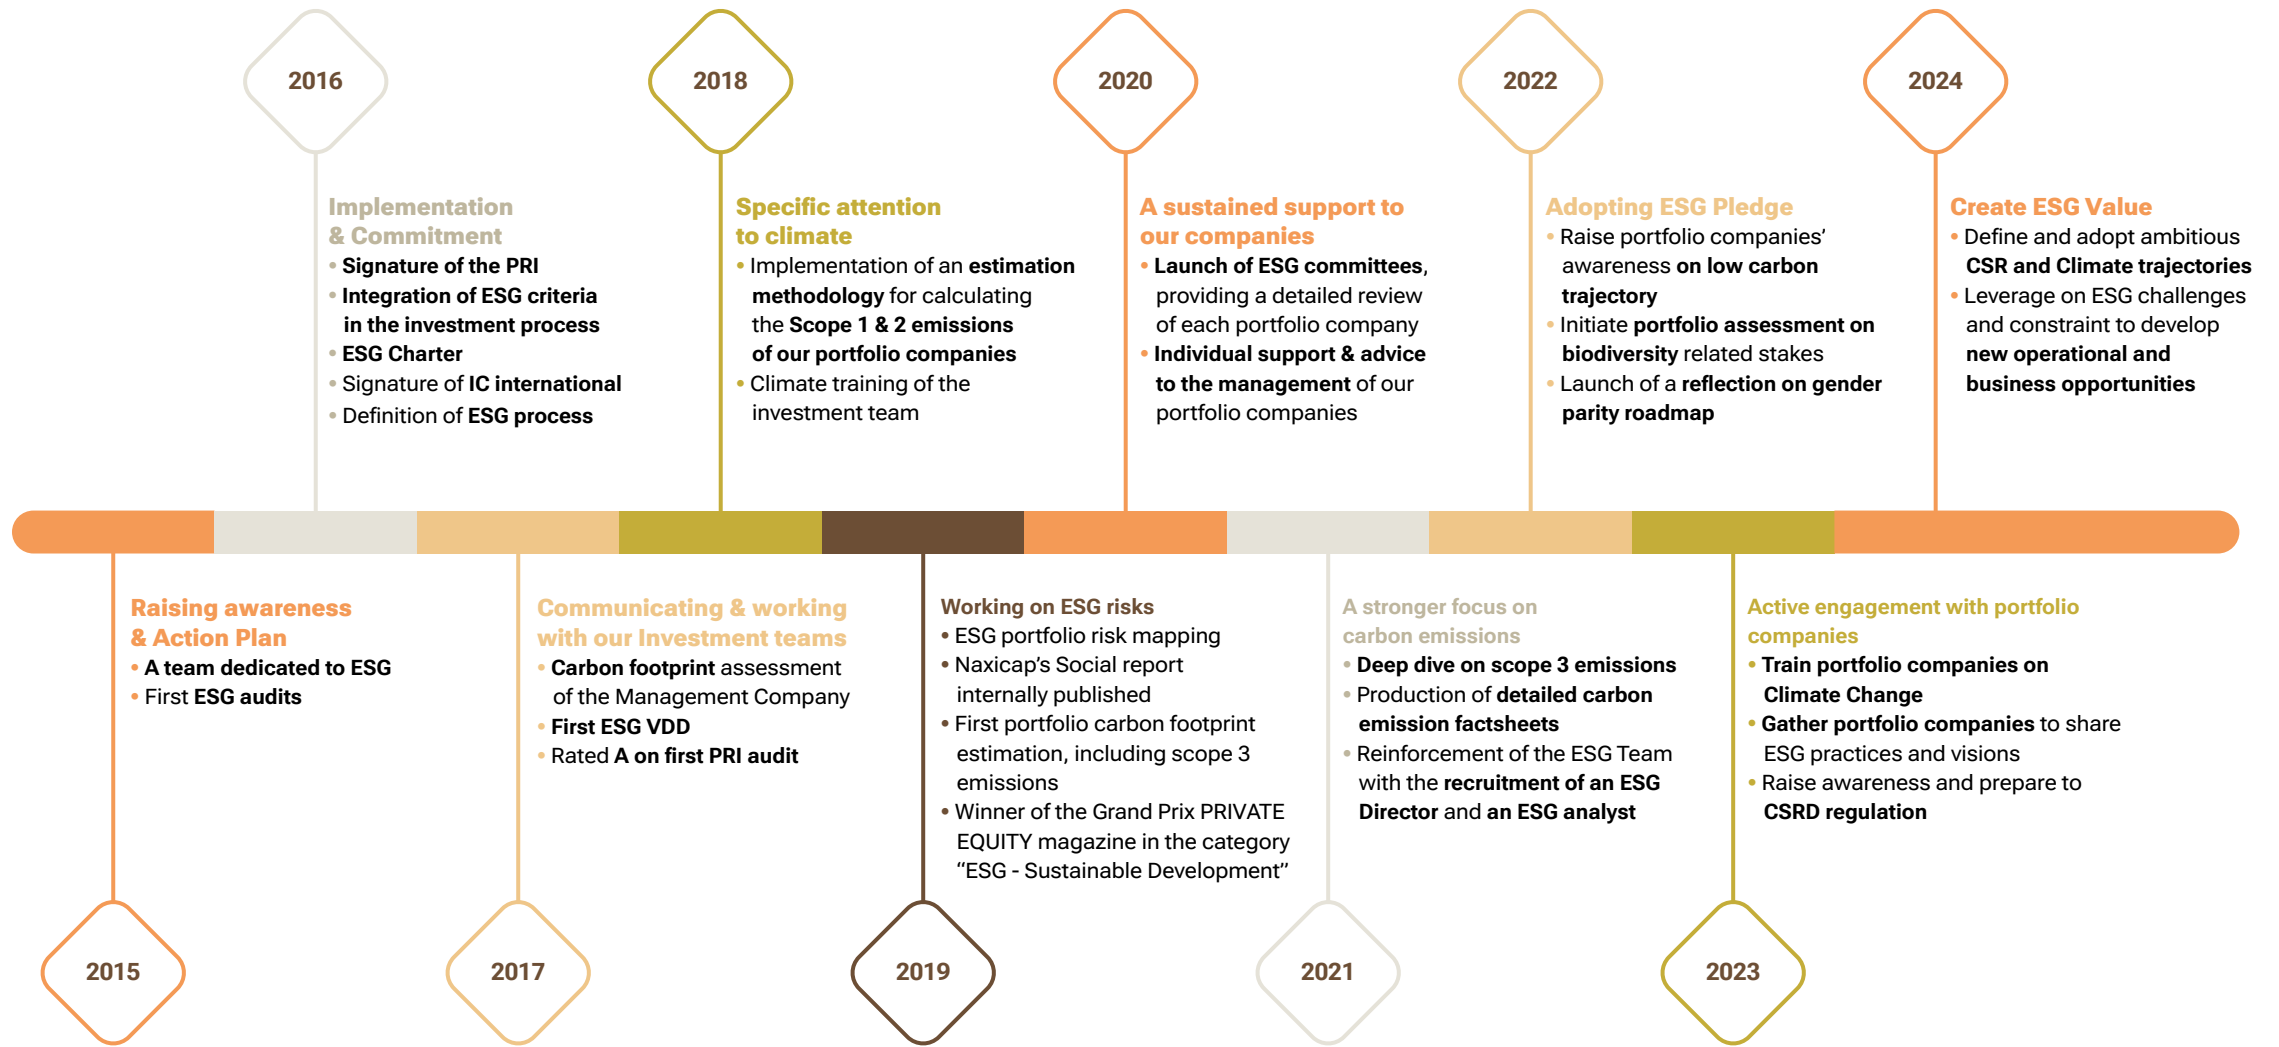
2016

Implementation & Commitment
• Signature of the PRI
• Integration of ESG criteria in the investment process
• ESG Charter
• Signature of IC international
• Definition of ESG process

2018

Specific attention to climate
• Implementation of an estimation methodology for calculating the Scope 1 & 2 emissions of our portfolio companies
• Climate training of the investment team

2020

A sustained support to our companies
• Launch of ESG committees, providing a detailed review of each portfolio company
• Individual support & advice to the management of our portfolio companies

2022

Adopting ESG Pledge
• Raise portfolio companies' awareness on low carbon trajectory
• Initiate portfolio assessment on biodiversity related stakes
• Launch of a reflection on gender parity roadmap

2024

Create ESG Value
• Define and adopt ambitious CSR and Climate trajectories
• Leverage on ESG challenges and constraint to develop new operational and business opportunities

Raising awareness & Action Plan
• A team dedicated to ESG
• First ESG audits

2015

Communicating & working with our Investment teams
• Carbon footprint assessment of the Management Company
• First ESG VDD
• Rated A on first PRI audit

2017

Working on ESG risks
• ESG portfolio risk mapping
• Naxicap's Social report internally published
• First portfolio carbon footprint estimation, including scope 3 emissions
• Winner of the Grand Prix PRIVATE EQUITY magazine in the category "ESG - Sustainable Development"

2019

A stronger focus on carbon emissions
• Deep dive on scope 3 emissions
• Production of detailed carbon emission factsheets
• Reinforcement of the ESG Team with the recruitment of an ESG Director and an ESG analyst

2021

Active engagement with portfolio companies
• Train portfolio companies on Climate Change
• Gather portfolio companies to share ESG practices and visions
• Raise awareness and prepare to CSRD regulation

2023